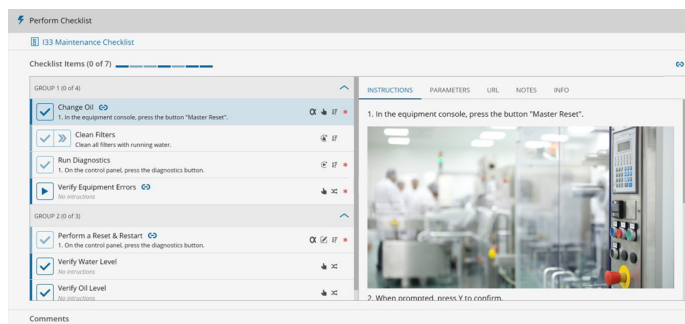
Perform Checklist

I33 Maintenance Checklist

Checklist Items (0 of 7)

GROUP 1 (0 of 4)

Change Oil
1. In the equipment console, press the button "Master Reset".

Clean Filters
Clean all filters with running water.

Run Diagnostics
1. On the control panel, press the diagnostics button.

Verify Equipment Errors
No intructions

GROUP 2 (0 of 3)

Perform a Reset & Restart
1. On the control panel, press the diagnostics button.

Verify Water Level
No intructions

Verify Oil Level
No intructions

INSTRUCTIONS PARAMETERS URL NOTES INFO

1. In the equipment console, press the button "Master Reset".

2. When prompted, press Y to confirm.

Comments